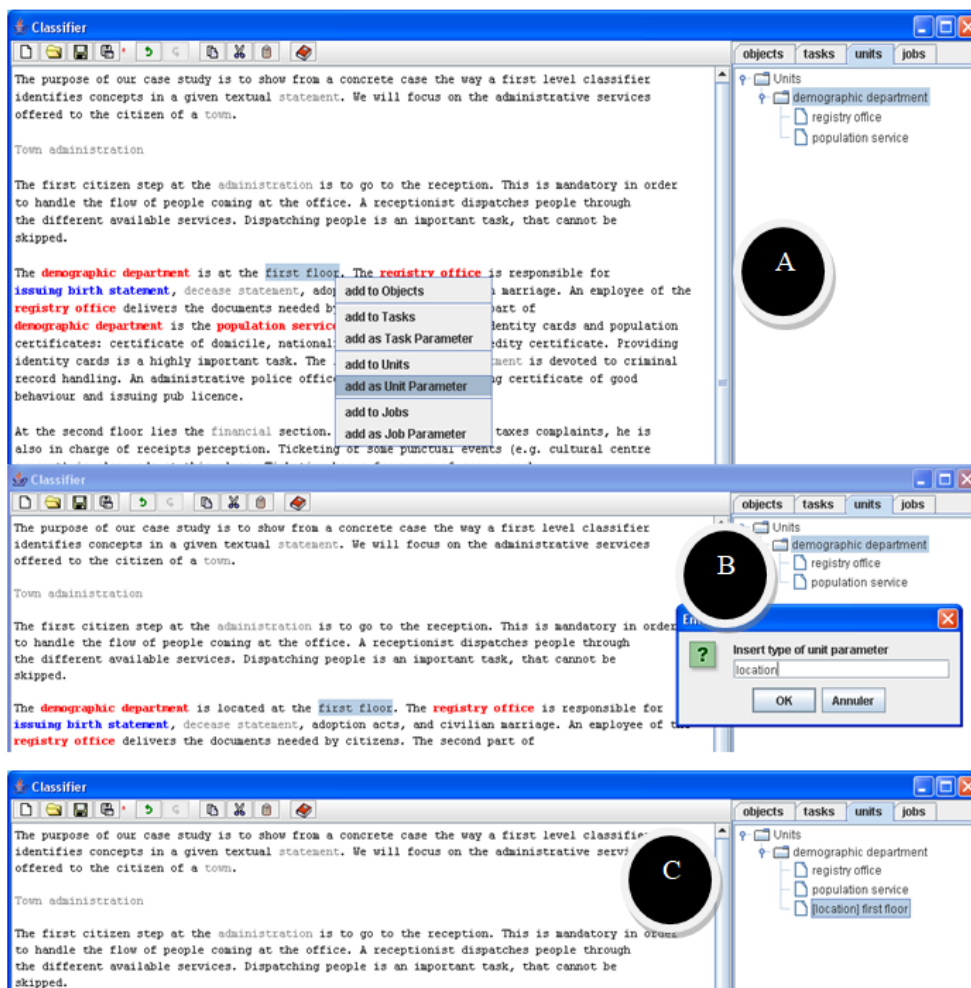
Classifier

objects tasks units jobs

Units
demographic department
registry office
population service

The purpose of our case study is to show from a concrete case the way a first level classifier identifies concepts in a given textual statement. We will focus on the administrative services offered to the citizen of a town.

Town administration

The first citizen step at the administration is to go to the reception. This is mandatory in order to handle the flow of people coming at the office. A receptionist dispatches people through the different available services. Dispatching people is an important task, that cannot be skipped.

The demographic department is at the first floor. The registry office is responsible for issuing birth statement, decease statement, adop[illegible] marriage. An employee of the registry office delivers the documents needed by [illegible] part of demographic department is the population servic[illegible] identity cards and population certificates: certificate of domicile, national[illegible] edity certificate. Providing identity cards is a highly important task. The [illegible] ment is devoted to criminal record handling. An administrative police offic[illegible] g certificate of good behaviour and issuing pub licence.

At the second floor lies the financial section. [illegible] taxes complaints, he is also in charge of receipts perception. Ticketing of some punctual events (e.g. cultural centre

add to Objects
add to Tasks
add as Task Parameter
add to Units
add as Unit Parameter
add to Jobs
add as Job Parameter

A

Classifier

objects tasks units jobs

Units
demographic department
registry office
population service

B

The purpose of our case study is to show from a concrete case the way a first level classifier identifies concepts in a given textual statement. We will focus on the administrative services offered to the citizen of a town.

Town administration

The first citizen step at the administration is to go to the reception. This is mandatory in order to handle the flow of people coming at the office. A receptionist dispatches people through the different available services. Dispatching people is an important task, that cannot be skipped.

The demographic department is located at the first floor. The registry office is responsible for issuing birth statement, decease statement, adoption acts, and civilian marriage. An employee of the registry office delivers the documents needed by citizens. The second part of

En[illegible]
Insert type of unit parameter
location
OK Annuler

Classifier

objects tasks units jobs

Units
demographic department
registry office
population service
[location] first floor

C

The purpose of our case study is to show from a concrete case the way a first level classifier identifies concepts in a given textual statement. We will focus on the administrative servi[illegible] offered to the citizen of a town.

Town administration

The first citizen step at the administration is to go to the reception. This is mandatory in order to handle the flow of people coming at the office. A receptionist dispatches people through the different available services. Dispatching people is an important task, that cannot be skipped.